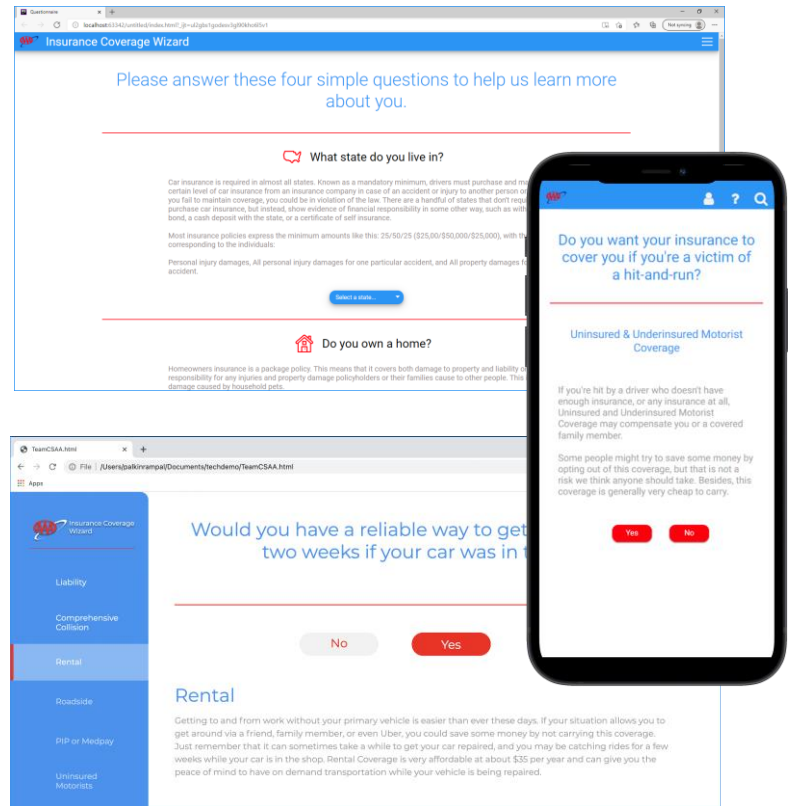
Questionnaire

localhost:63342/untitled/index.html?_ijt=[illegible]

Not syncing

AAA Insurance Coverage Wizard

Please answer these four simple questions to help us learn more about you.

What state do you live in?

Car insurance is required in almost all states. Known as a mandatory minimum, drivers must purchase and maintain a certain level of car insurance from an insurance company in case of an accident or injury to another person or property. If you fail to maintain coverage, you could be in violation of the law. There are a handful of states that don't require you to purchase car insurance, but instead, show evidence of financial responsibility in some other way, such as with a surety bond, a cash deposit with the state, or a certificate of self insurance.

Most insurance policies express the minimum amounts like this: 25/50/25 ($25,00/$50,000/$25,000), with the numbers corresponding to the individuals:

Personal injury damages, All personal injury damages for one particular accident, and All property damages for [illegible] accident.

Select a state...

Do you own a home?

Homeowners insurance is a package policy. This means that it covers both damage to property and liability or legal responsibility for any injuries and property damage policyholders or their families cause to other people. This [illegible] damage caused by household pets.

AAA

Do you want your insurance to cover you if you're a victim of a hit-and-run?

Uninsured & Underinsured Motorist Coverage

If you're hit by a driver who doesn't have enough insurance, or any insurance at all, Uninsured and Underinsured Motorist Coverage may compensate you or a covered family member.

Some people might try to save some money by opting out of this coverage, but that is not a risk we think anyone should take. Besides, this coverage is generally very cheap to carry.

Yes
No

TeamCSAA.html

File /Users/palkinrampal/Documents/techdemo/TeamCSAA.html

Apps

AAA Insurance Coverage Wizard

Liability
Comprehensive Collision
Rental
Roadside
PIP or Medpay
Uninsured Motorists

Would you have a reliable way to get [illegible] two weeks if your car was in t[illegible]

No
Yes

Rental

Getting to and from work without your primary vehicle is easier than ever these days. If your situation allows you to get around via a friend, family member, or even Uber, you could save some money by not carrying this coverage. Just remember that it can sometimes take a while to get your car repaired, and you may be catching rides for a few weeks while your car is in the shop. Rental Coverage is very affordable at about $35 per year and can give you the peace of mind to have on demand transportation while your vehicle is being repaired.